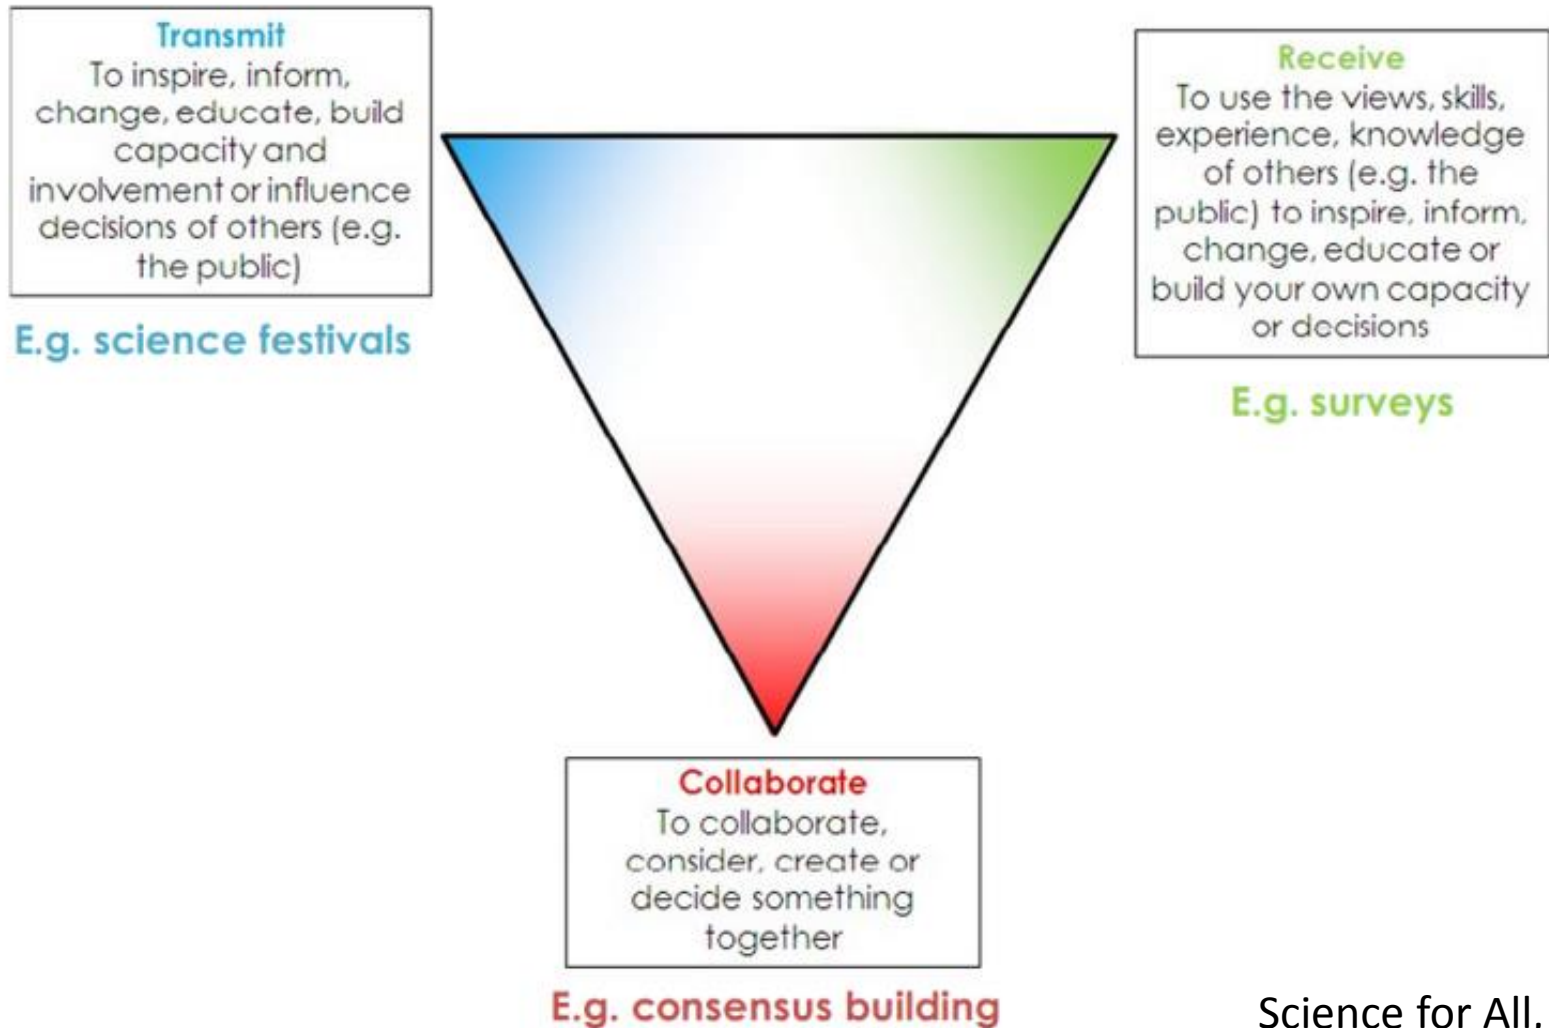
Transmit
To inspire, inform, change, educate, build capacity and involvement or influence decisions of others (e.g. the public)

E.g. science festivals

Receive
To use the views, skills, experience, knowledge of others (e.g. the public) to inspire, inform, change, educate or build your own capacity or decisions

E.g. surveys

Collaborate
To collaborate, consider, create or decide something together

E.g. consensus building

Science for All.